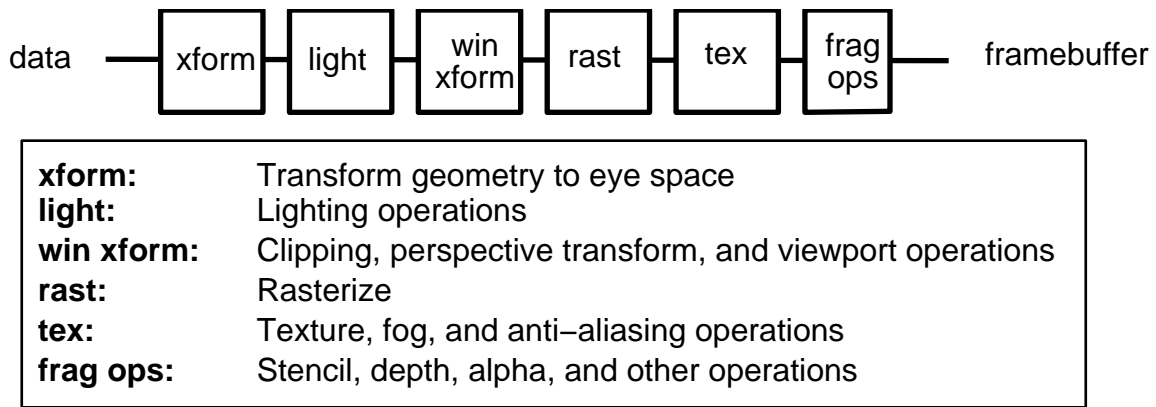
data xform light win xform rast tex frag ops framebuffer

| | |
|---|---|
| **xform:** | Transform geometry to eye space |
| **light:** | Lighting operations |
| **win xform:** | Clipping, perspective transform, and viewport operations |
| **rast:** | Rasterize |
| **tex:** | Texture, fog, and anti−aliasing operations |
| **frag ops:** | Stencil, depth, alpha, and other operations |